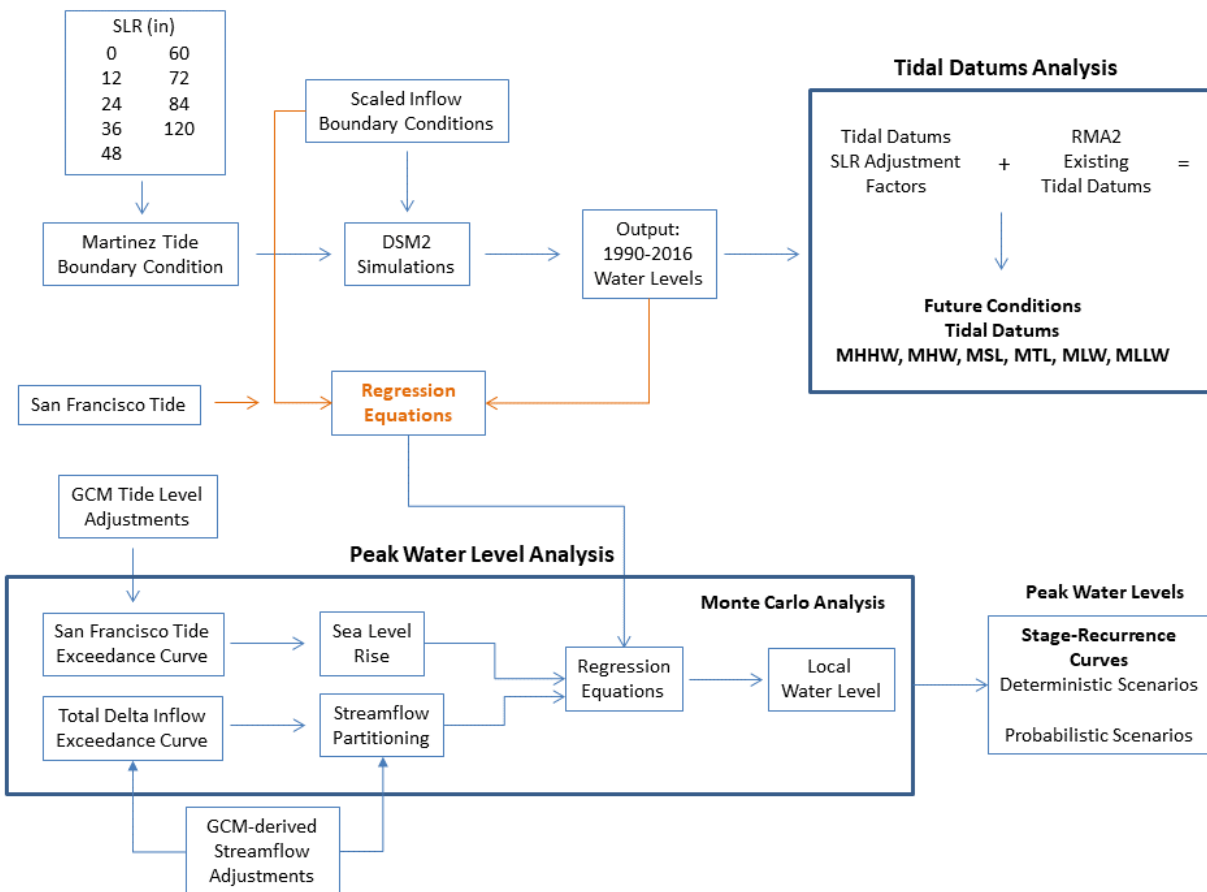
SLR (in)
0 60
12 72
24 84
36 120
48

Scaled Inflow Boundary Conditions

Tidal Datums Analysis

Tidal Datums SLR Adjustment Factors + RMA2 Existing Tidal Datums =

Martinez Tide Boundary Condition

DSM2 Simulations

Output: 1990-2016 Water Levels

Future Conditions Tidal Datums
MHHW, MHW, MSL, MTL, MLW, MLLW

San Francisco Tide

Regression Equations

GCM Tide Level Adjustments

Peak Water Level Analysis

Monte Carlo Analysis

Peak Water Levels

San Francisco Tide Exceedance Curve

Sea Level Rise

Regression Equations

Local Water Level

Stage-Recurrence Curves
Deterministic Scenarios

Probabilistic Scenarios

Total Delta Inflow Exceedance Curve

Streamflow Partitioning

GCM-derived Streamflow Adjustments